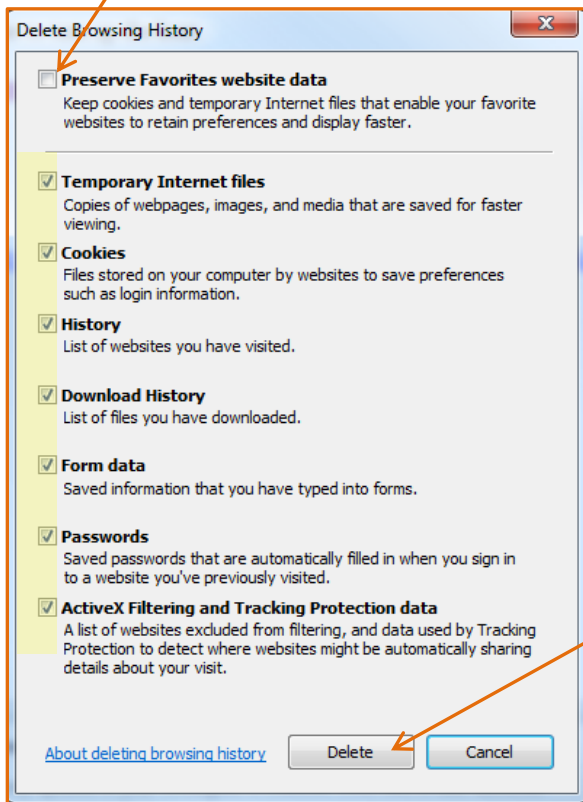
Delete Browsing History

Preserve Favorites website data
Keep cookies and temporary Internet files that enable your favorite websites to retain preferences and display faster.

Temporary Internet files
Copies of webpages, images, and media that are saved for faster viewing.

Cookies
Files stored on your computer by websites to save preferences such as login information.

History
List of websites you have visited.

Download History
List of files you have downloaded.

Form data
Saved information that you have typed into forms.

Passwords
Saved passwords that are automatically filled in when you sign in to a website you've previously visited.

ActiveX Filtering and Tracking Protection data
A list of websites excluded from filtering, and data used by Tracking Protection to detect where websites might be automatically sharing details about your visit.

About deleting browsing history

Delete

Cancel